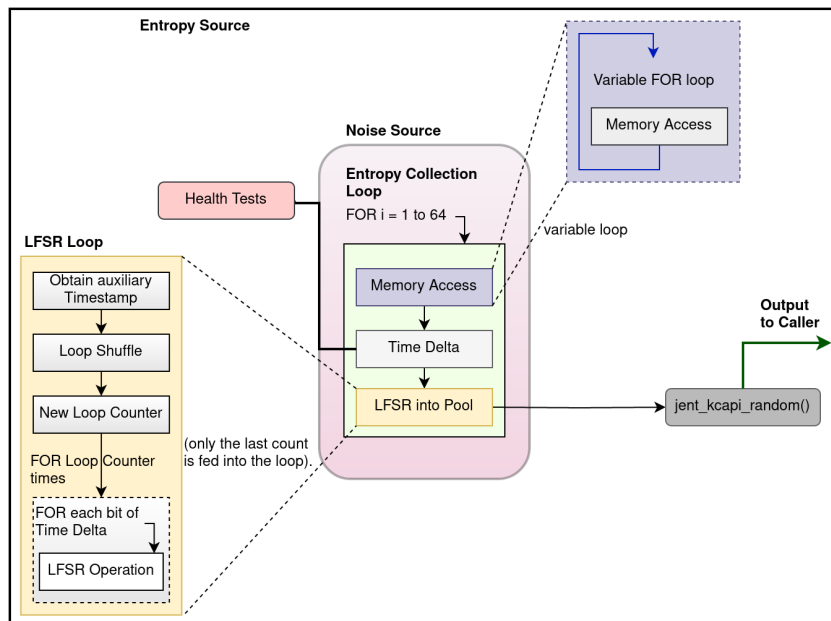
Entropy Source

Variable FOR loop

Memory Access

Noise Source

Entropy Collection Loop

Health Tests

FOR i = 1 to 64

variable loop

LFSR Loop

Obtain auxiliary Timestamp

Memory Access

Loop Shuffle

Time Delta

Output to Caller

New Loop Counter

LFSR into Pool

jent_kcapi_random()

(only the last count is fed into the loop).

FOR Loop Counter times

FOR each bit of Time Delta

LFSR Operation